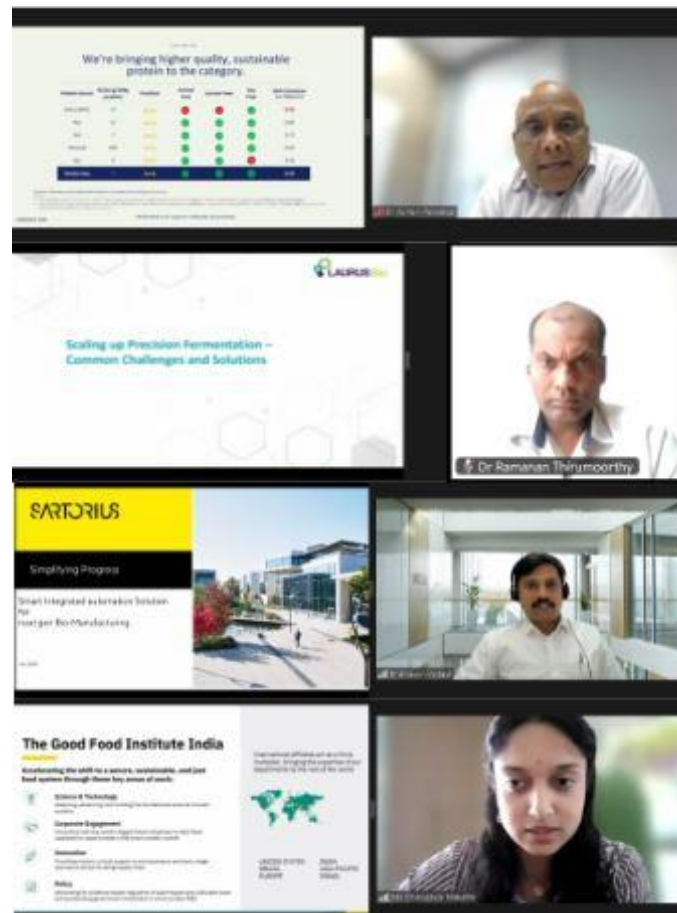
We're bringing higher quality, sustainable protein to the category.

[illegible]

LAURUS Bio

Scaling up Precision Fermentation – Common Challenges and Solutions

Dr Ramanan Thirumoorthy

SARTORIUS

Simplifying Progress

Smart Integrated automation Solution for next gen Bio-Manufacturing

The Good Food Institute India

Accelerating the shift to a secure, sustainable, and just food system through these key areas of work:

Science & Technology

Corporate Engagement

Innovation

Policy

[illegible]